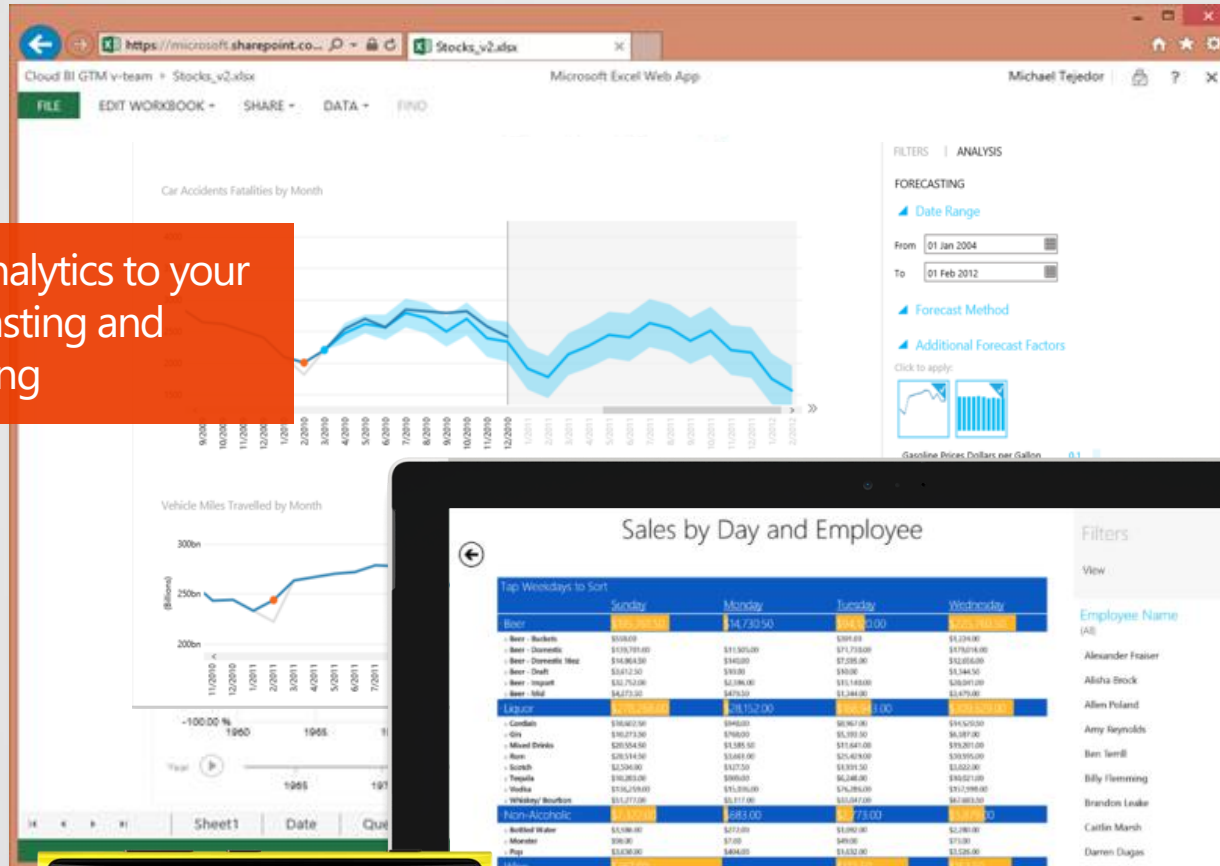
https://microsoft.sharepoint.co... Stocks_v2.xlsx

Cloud BI GTM v-team > Stocks_v2.xlsx

Microsoft Excel Web App

Michael Tejedor

FILE EDIT WORKBOOK SHARE DATA FIND

nalytics to your
sting and
ng

Car Accidents Fatalities by Month

FILTERS | ANALYSIS

FORECASTING

Date Range

From 01 Jan 2004

To 01 Feb 2012

Forecast Method

Additional Forecast Factors

Click to apply:

Gasoline Prices Dollars per Gallon

Vehicle Miles Travelled by Month

300bn

250bn

200bn

(Billions)

11/2010 12/2010 1/2011 2/2011 3/2011 4/2011 5/2011 6/2011 7/2011

-100.00 %

1960 1965

Year

1965

Sheet1 Date

Sales by Day and Employee

Tap Weekdays to Sort

| | Sunday | Monday | Tuesday | Wednesday |
|---|---|---|---|---|
| Beer | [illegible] | $14,730.50 | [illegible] | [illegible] |
| Liquor | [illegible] | $28,152.00 | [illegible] | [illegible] |
| Non-Alcoholic | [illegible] | $683.00 | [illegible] | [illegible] |

Filters

View

Employee Name

(All)

Alexander Fraiser

Alisha Brock

Allen Poland

Amy Reynolds

Ben Terrill

Billy Flemming

Brandon Leake

Caitlin Marsh

Darren Dugas